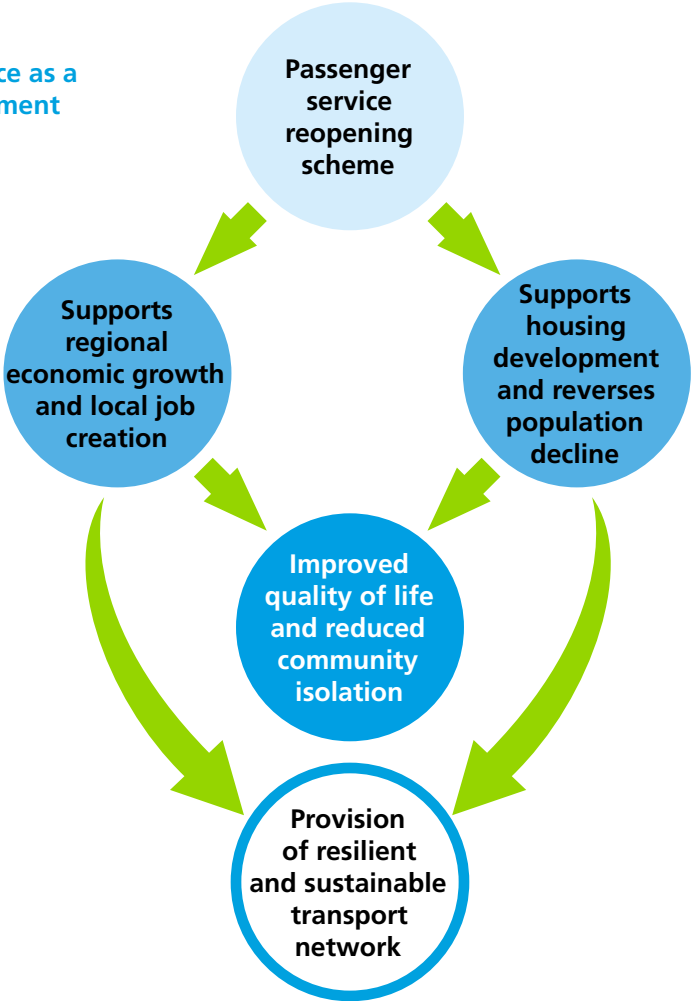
ce as a
ment

Passenger service reopening scheme

Supports regional economic growth and local job creation

Supports housing development and reverses population decline

Improved quality of life and reduced community isolation

Provision of resilient and sustainable transport network